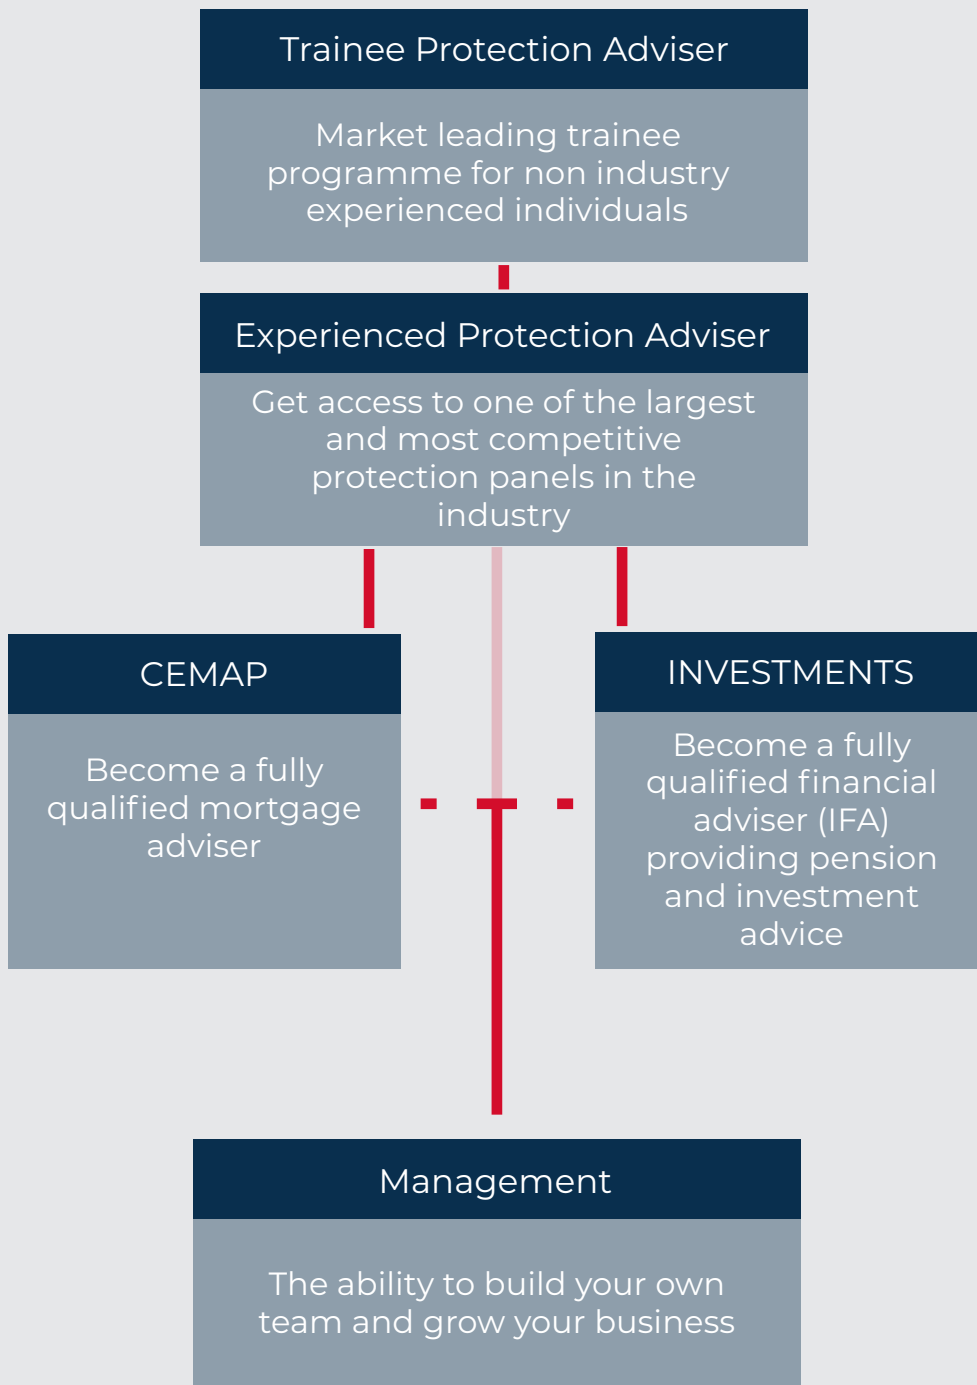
Trainee Protection Adviser

Market leading trainee programme for non industry experienced individuals

Experienced Protection Adviser

Get access to one of the largest and most competitive protection panels in the industry

CEMAP

Become a fully qualified mortgage adviser

INVESTMENTS

Become a fully qualified financial adviser (IFA) providing pension and investment advice

Management

The ability to build your own team and grow your business